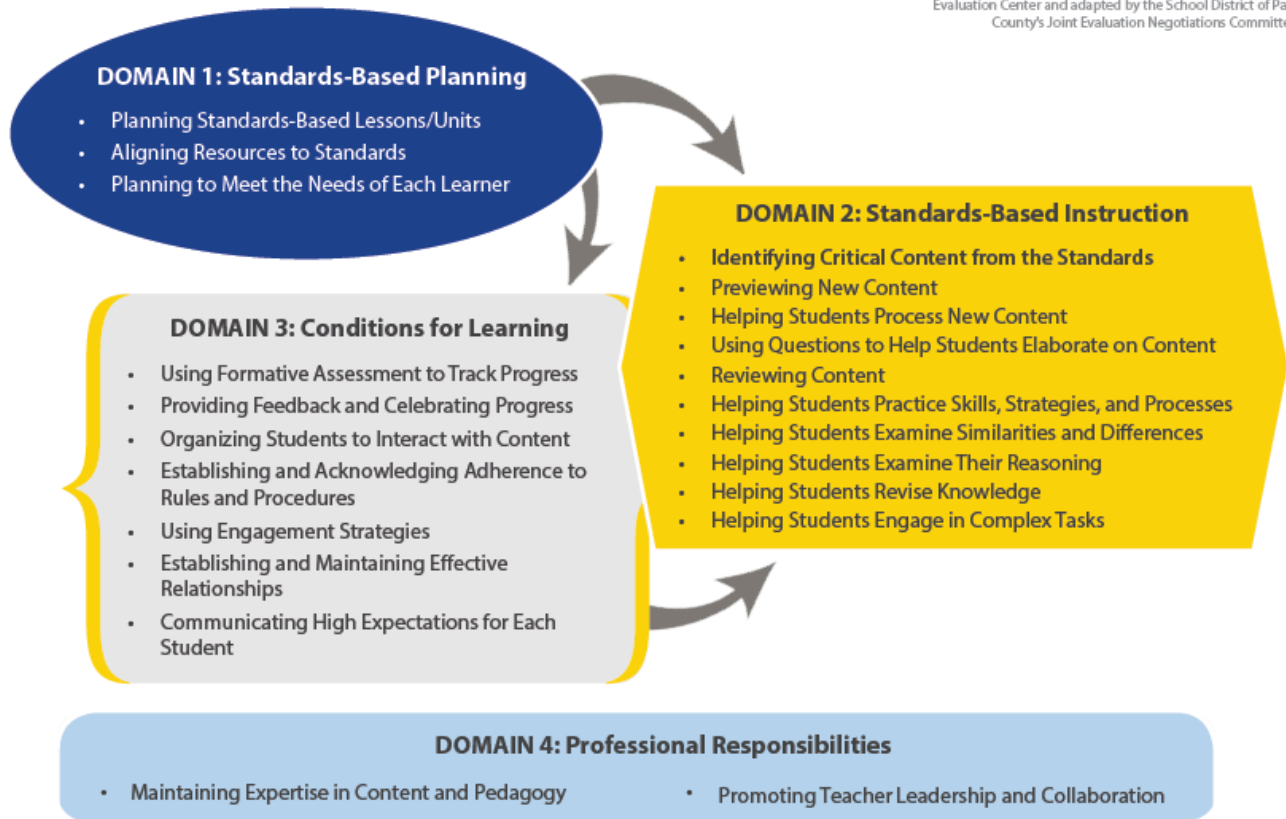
Evaluation Center and adapted by the School District of Pa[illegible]
County's Joint Evaluation Negotiations Committe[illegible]

DOMAIN 1: Standards-Based Planning
• Planning Standards-Based Lessons/Units
• Aligning Resources to Standards
• Planning to Meet the Needs of Each Learner

DOMAIN 2: Standards-Based Instruction
• Identifying Critical Content from the Standards
• Previewing New Content
• Helping Students Process New Content
• Using Questions to Help Students Elaborate on Content
• Reviewing Content
• Helping Students Practice Skills, Strategies, and Processes
• Helping Students Examine Similarities and Differences
• Helping Students Examine Their Reasoning
• Helping Students Revise Knowledge
• Helping Students Engage in Complex Tasks

DOMAIN 3: Conditions for Learning
• Using Formative Assessment to Track Progress
• Providing Feedback and Celebrating Progress
• Organizing Students to Interact with Content
• Establishing and Acknowledging Adherence to Rules and Procedures
• Using Engagement Strategies
• Establishing and Maintaining Effective Relationships
• Communicating High Expectations for Each Student

DOMAIN 4: Professional Responsibilities
• Maintaining Expertise in Content and Pedagogy
• Promoting Teacher Leadership and Collaboration